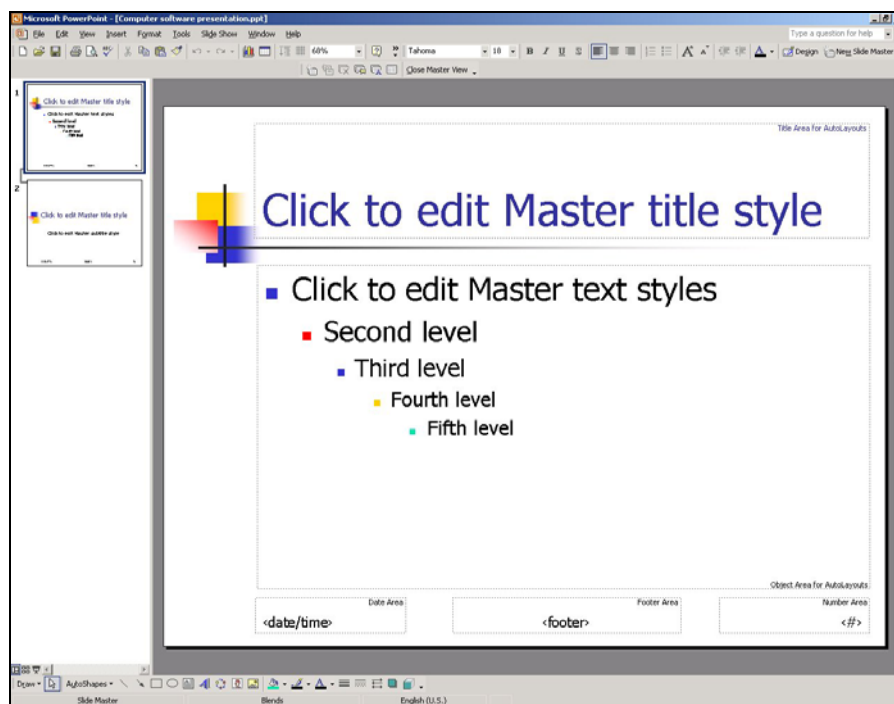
Microsoft PowerPoint - [Computer software presentation.ppt]

File Edit View Insert Format Tools Slide Show Window Help

Type a question for help

60%

Tahoma

18

B I U S

Design

New Slide Master

Close Master View

1

Click to edit Master title style

Click to edit Master text styles

Second level

Third level

Fourth level

Fifth level

2

Click to edit Master title style

Click to edit Master subtitle style

Title Area for AutoLayouts

Click to edit Master title style

Click to edit Master text styles

Second level

Third level

Fourth level

Fifth level

Object Area for AutoLayouts

Date Area

<date/time>

Footer Area

<footer>

Number Area

<#>

Draw

AutoShapes

Slide Master

Blends

English (U.S.)